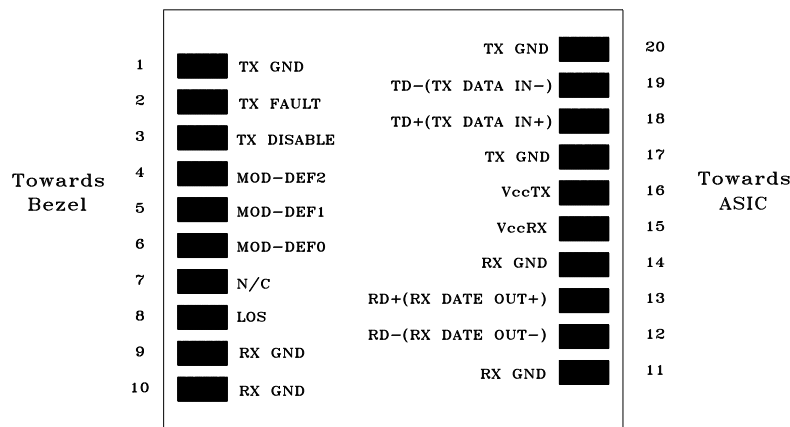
Towards Bezel

1 TX GND
2 TX FAULT
3 TX DISABLE
4 MOD-DEF2
5 MOD-DEF1
6 MOD-DEF0
7 N/C
8 LOS
9 RX GND
10 RX GND

TX GND 20
TD-(TX DATA IN-) 19
TD+(TX DATA IN+) 18
TX GND 17
VccTX 16
VccRX 15
RX GND 14
RD+(RX DATE OUT+) 13
RD-(RX DATE OUT-) 12
RX GND 11

Towards ASIC